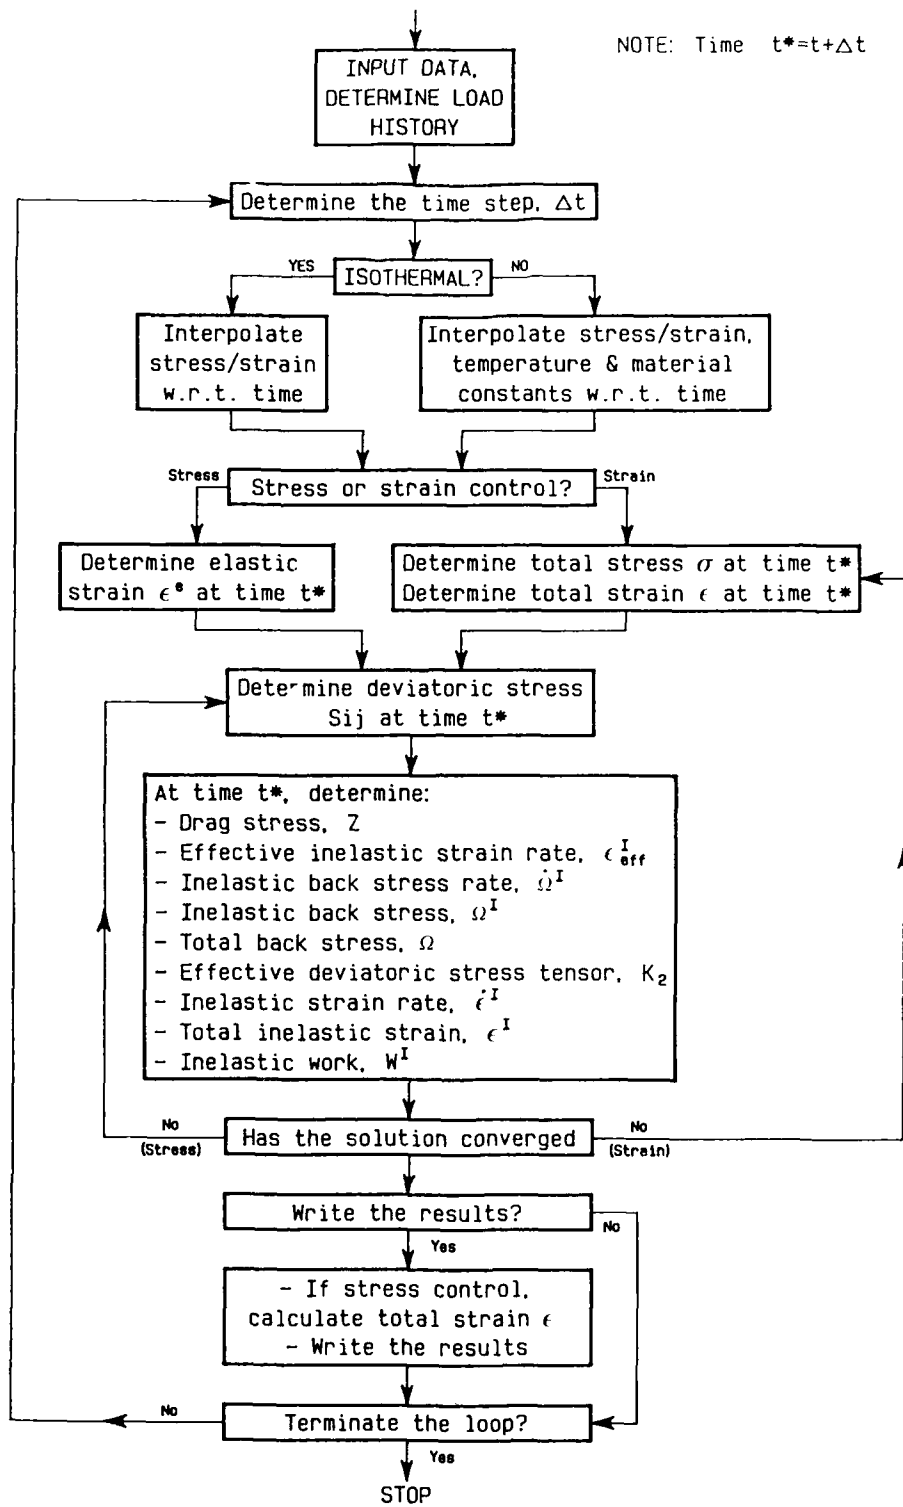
NOTE: Time $t^*=t+\Delta t$

INPUT DATA, DETERMINE LOAD HISTORY

Determine the time step, $\Delta t$

YES

ISOTHERMAL?

NO

Interpolate stress/strain w.r.t. time

Interpolate stress/strain, temperature & material constants w.r.t. time

Stress

Stress or strain control?

Strain

Determine elastic strain $\epsilon^e$ at time t*

Determine total stress $\sigma$ at time t*
Determine total strain $\epsilon$ at time t*

Determine deviatoric stress Sij at time t*

At time t*, determine:
- Drag stress, Z
- Effective inelastic strain rate, $\epsilon^I_{eff}$
- Inelastic back stress rate, $\dot{\Omega}^I$
- Inelastic back stress, $\Omega^I$
- Total back stress, $\Omega$
- Effective deviatoric stress tensor, $K_2$
- Inelastic strain rate, $\dot{\epsilon}^I$
- Total inelastic strain, $\epsilon^I$
- Inelastic work, $W^I$

No
(Stress)

Has the solution converged

No
(Strain)

Write the results?

No

Yes

- If stress control, calculate total strain $\epsilon$
- Write the results

No

Terminate the loop?

Yes

STOP